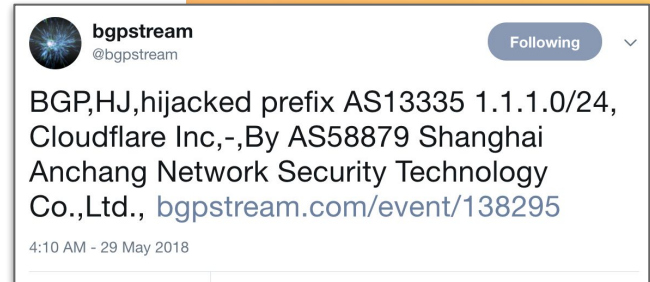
bgpstream
@bgpstream

Following

BGP,HJ,hijacked prefix AS13335 1.1.1.0/24, Cloudflare Inc,-,By AS58879 Shanghai Anchang Network Security Technology Co.,Ltd., bgpstream.com/event/138295

4:10 AM - 29 May 2018